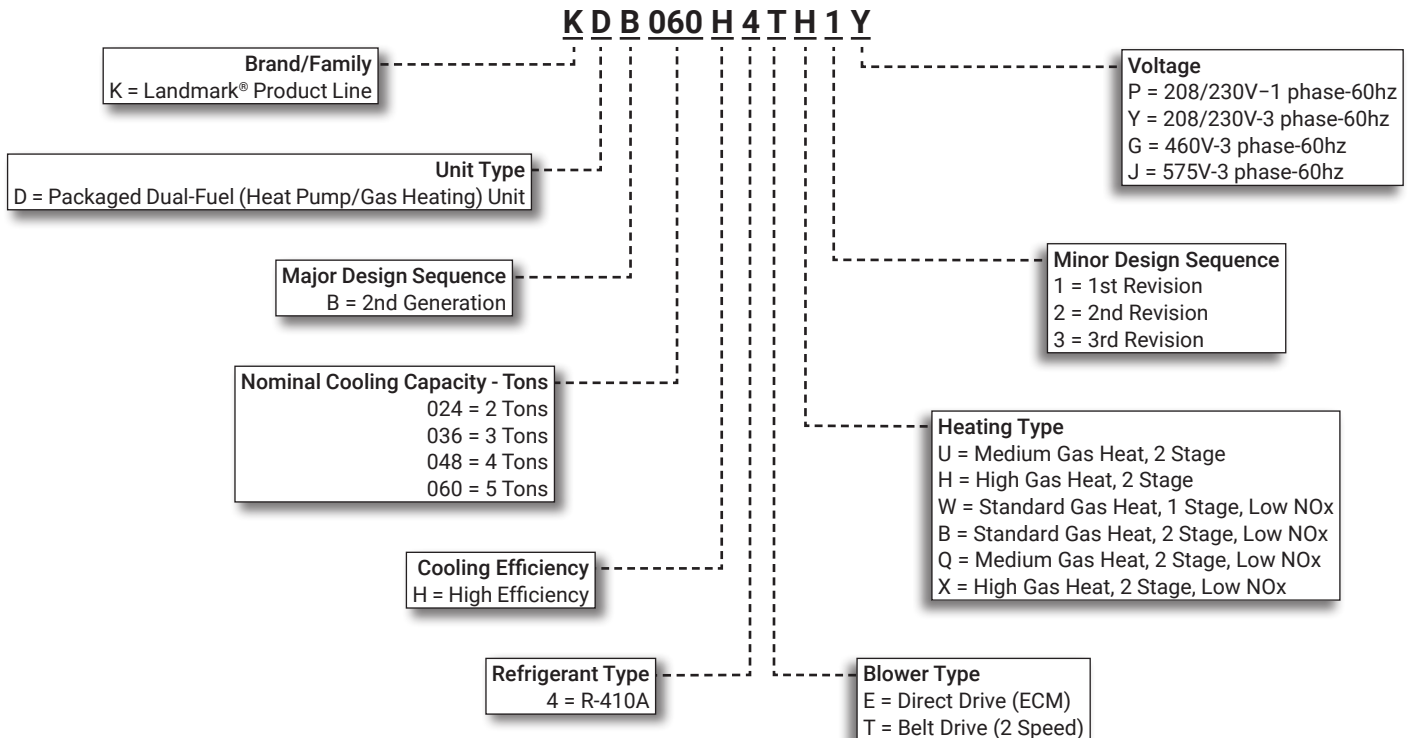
K D B 060 H 4 T H 1 Y

Brand/Family
K = Landmark® Product Line

Unit Type
D = Packaged Dual-Fuel (Heat Pump/Gas Heating) Unit

Major Design Sequence
B = 2nd Generation

Nominal Cooling Capacity - Tons
024 = 2 Tons
036 = 3 Tons
048 = 4 Tons
060 = 5 Tons

Cooling Efficiency
H = High Efficiency

Refrigerant Type
4 = R-410A

Voltage
P = 208/230V–1 phase-60hz
Y = 208/230V-3 phase-60hz
G = 460V-3 phase-60hz
J = 575V-3 phase-60hz

Minor Design Sequence
1 = 1st Revision
2 = 2nd Revision
3 = 3rd Revision

Heating Type
U = Medium Gas Heat, 2 Stage
H = High Gas Heat, 2 Stage
W = Standard Gas Heat, 1 Stage, Low NOx
B = Standard Gas Heat, 2 Stage, Low NOx
Q = Medium Gas Heat, 2 Stage, Low NOx
X = High Gas Heat, 2 Stage, Low NOx

Blower Type
E = Direct Drive (ECM)
T = Belt Drive (2 Speed)